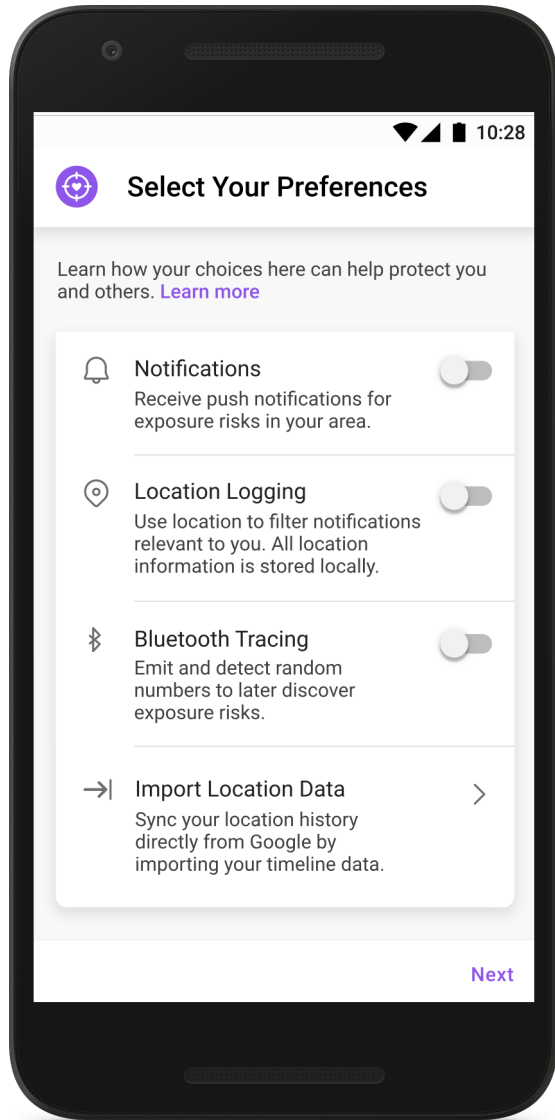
10:28

Select Your Preferences

Learn how your choices here can help protect you and others. Learn more

Notifications
Receive push notifications for exposure risks in your area.

Location Logging
Use location to filter notifications relevant to you. All location information is stored locally.

Bluetooth Tracing
Emit and detect random numbers to later discover exposure risks.

Import Location Data
Sync your location history directly from Google by importing your timeline data.

Next